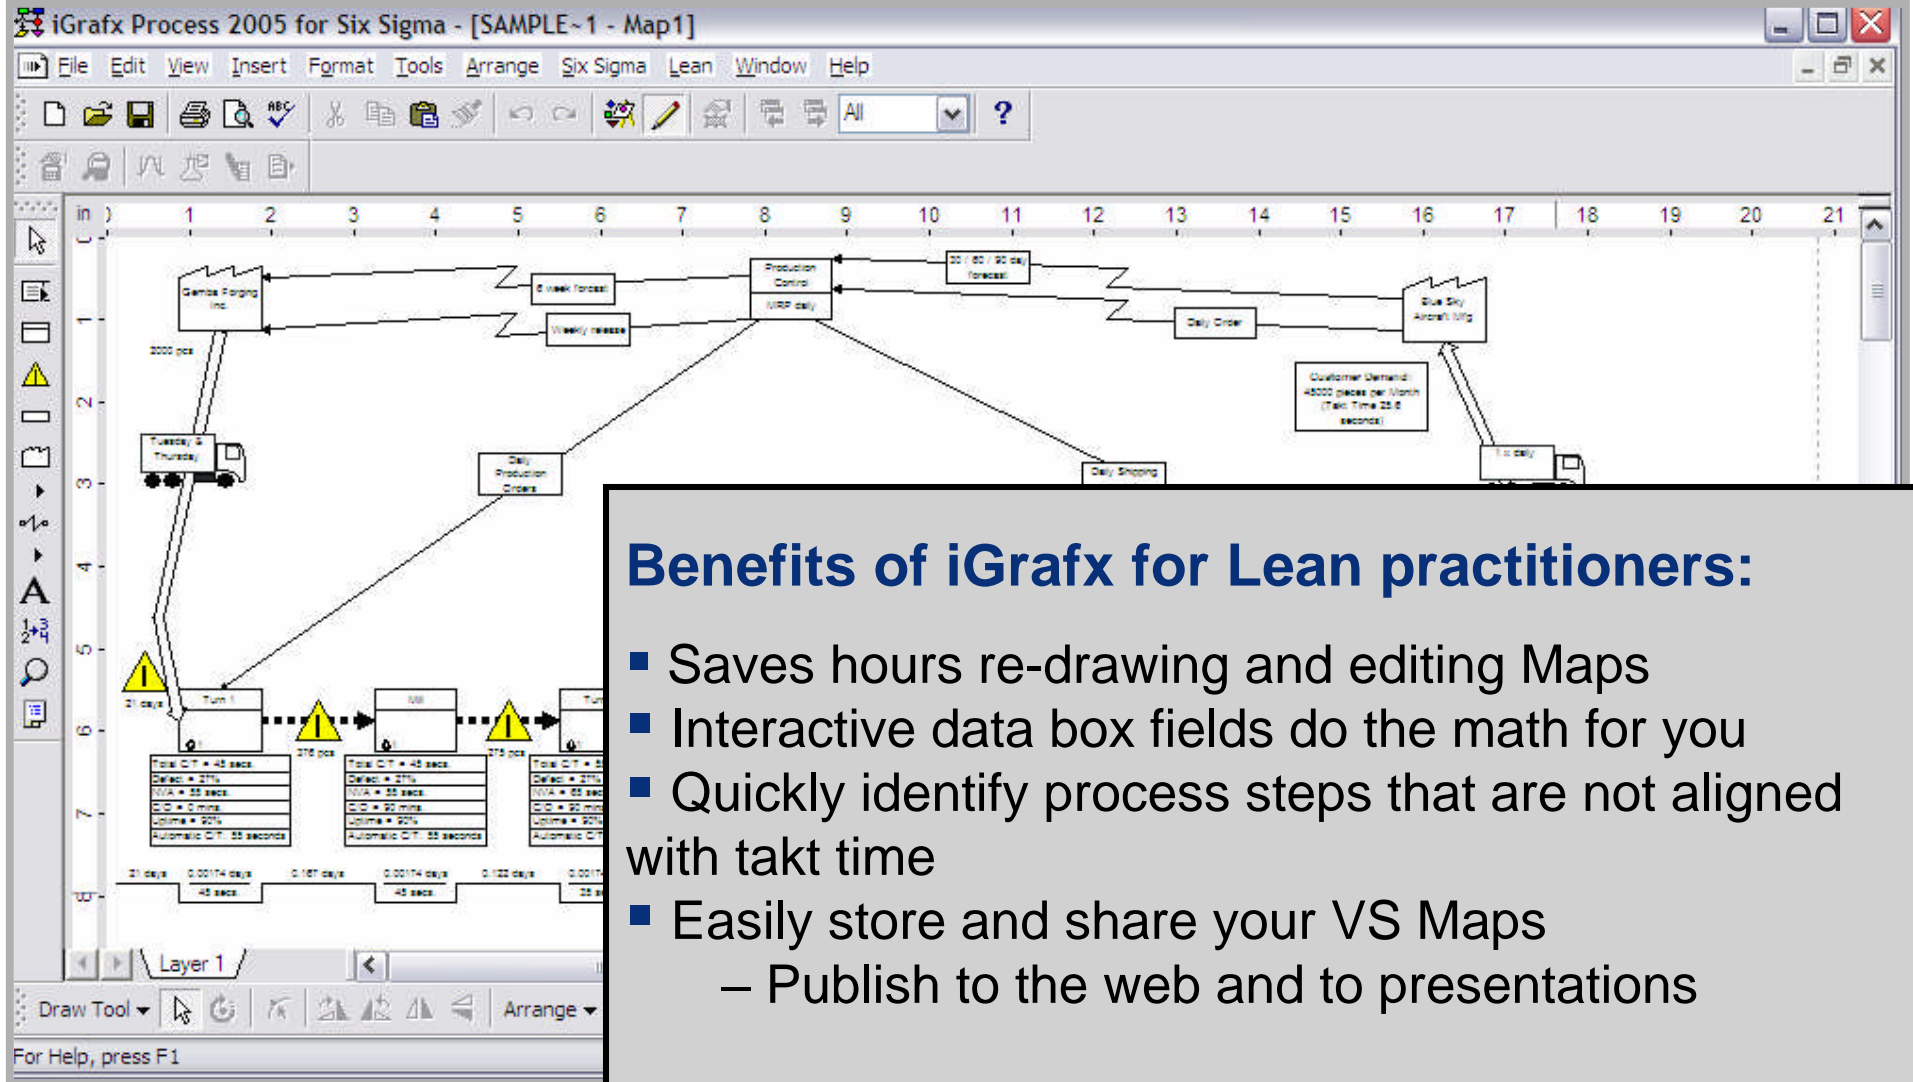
iGrafx Process 2005 for Six Sigma - [SAMPLE~1 - Map1]

File Edit View Insert Format Tools Arrange Six Sigma Lean Window Help

All

in 1 2 3 4 5 6 7 8 9 10 11 12 13 14 15 16 17 18 19 20 21

Gemba Forging Inc.

6 week forecast

Production Control

MRP daily

30 / 60 / 90 day forecast

Blue Sky Aircraft Mfg

Weekly release

Daily Order

2000 pcs

Customer Demand: 45000 pieces per Month (Takt Time 25.6 seconds)

Tuesday & Thursday

Daily Production Orders

Daily Shipping

1 x daily

21 days

Turn 1

Mill

276 pcs

275 pcs

Total CT = 45 secs.
Defect = 27%
NVA = 55 secs.
C/O = 0 mins.
Uptime = 90%
Automatic C/T: 55 seconds

Total CT = 45 secs.
Defect = 27%
NVA = 55 secs.
C/O = 90 mins.
Uptime = 90%
Automatic C/T: 55 seconds

21 days
0.00174 days
45 secs.
0.167 days
0.00174 days
45 secs.
0.122 days

Layer 1

Draw Tool

Arrange

For Help, press F1

Benefits of iGrafx for Lean practitioners:

Saves hours re-drawing and editing Maps

Interactive data box fields do the math for you

Quickly identify process steps that are not aligned with takt time

Easily store and share your VS Maps

– Publish to the web and to presentations